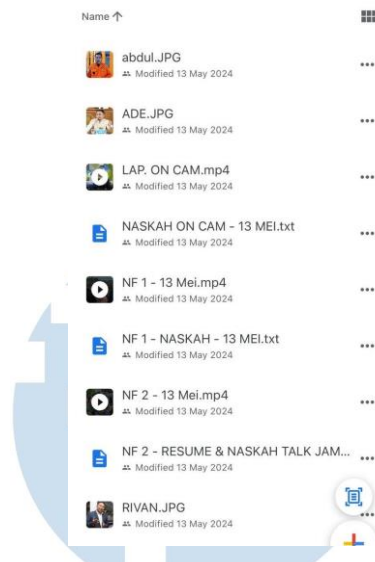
Name ↑

abdul.JPG
Modified 13 May 2024

ADE.JPG
Modified 13 May 2024

LAP. ON CAM.mp4
Modified 13 May 2024

NASKAH ON CAM - 13 MEI.txt
Modified 13 May 2024

NF 1 - 13 Mei.mp4
Modified 13 May 2024

NF 1 - NASKAH - 13 MEI.txt
Modified 13 May 2024

NF 2 - 13 Mei.mp4
Modified 13 May 2024

NF 2 - RESUME & NASKAH TALK JAM...
Modified 13 May 2024

RIVAN.JPG
Modified 13 May 2024